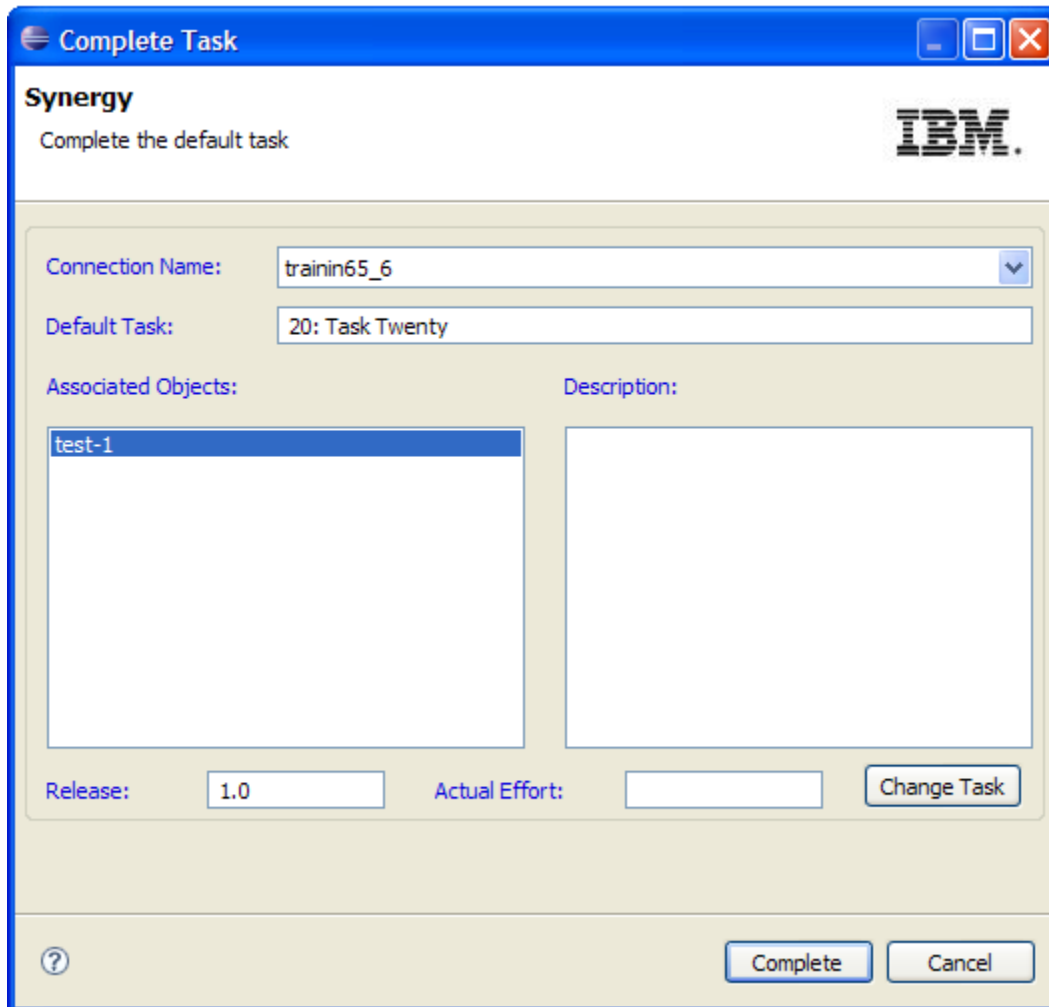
Complete Task

Synergy

Complete the default task

IBM.

Connection Name: trainin65_6

Default Task: 20: Task Twenty

Associated Objects:

Description:

test-1

Release: 1.0

Actual Effort:

Change Task

?

Complete

Cancel